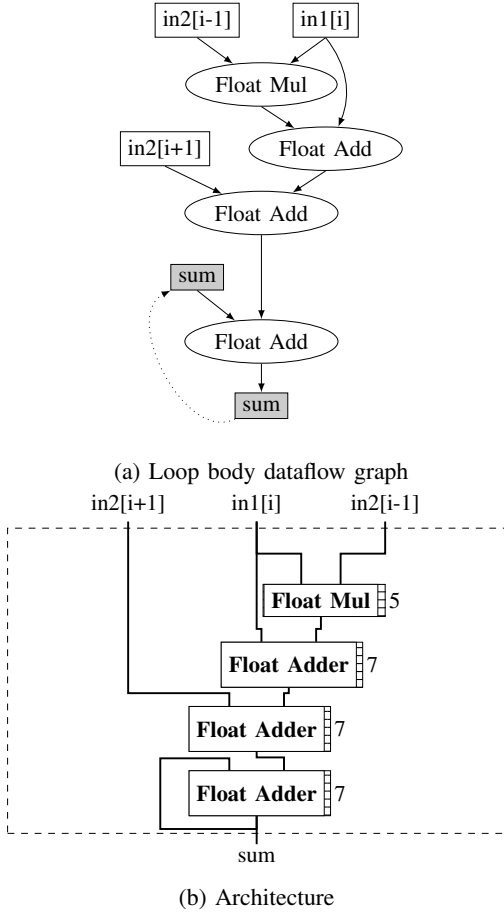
in2[i-1]

in1[i]

Float Mul

Float Add

in2[i+1]

Float Add

sum

Float Add

sum

(a) Loop body dataflow graph

in2[i+1]

in1[i]

in2[i-1]

Float Mul 5

Float Adder 7

Float Adder 7

Float Adder 7

sum

(b) Architecture